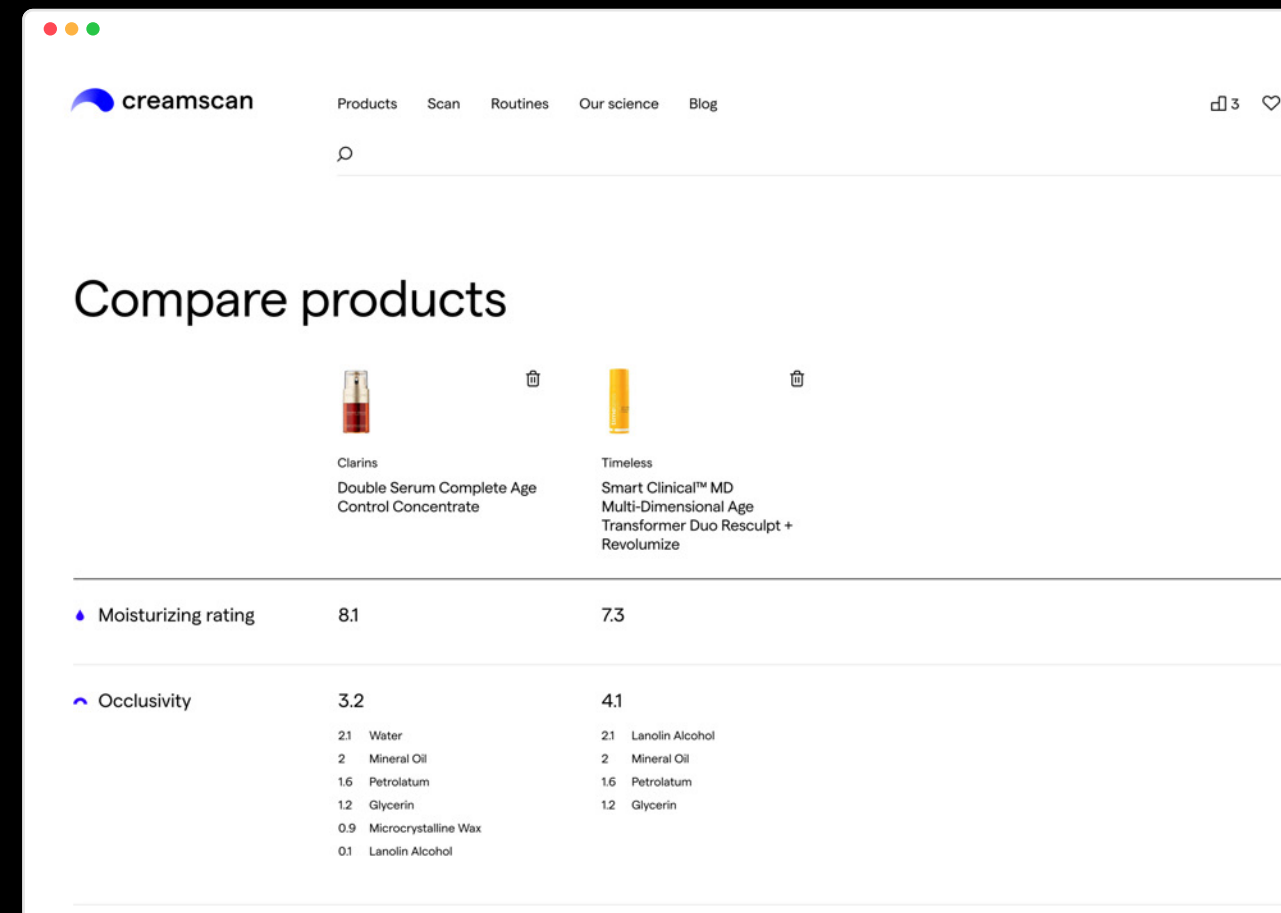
creamscan

Products Scan Routines Our science Blog

3

Compare products

Clarins
Double Serum Complete Age Control Concentrate

Timeless
Smart Clinical™ MD Multi-Dimensional Age Transformer Duo Resculpt + Revolumize

| | Clarins | Timeless |
|---|---|---|
| Moisturizing rating | 8.1 | 7.3 |
| Occlusivity | 3.2 | 4.1 |

| | |
|---|---|
| 2.1 | Water |
| 2 | Mineral Oil |
| 1.6 | Petrolatum |
| 1.2 | Glycerin |
| 0.9 | Microcrystalline Wax |
| 0.1 | Lanolin Alcohol |

| | |
|---|---|
| 2.1 | Lanolin Alcohol |
| 2 | Mineral Oil |
| 1.6 | Petrolatum |
| 1.2 | Glycerin |